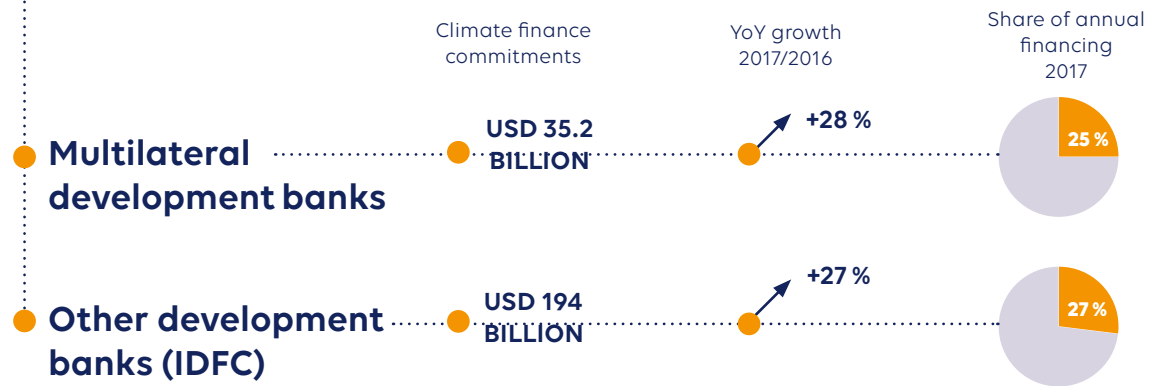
Climate finance commitments

YoY growth 2017/2016

Share of annual financing 2017

Multilateral development banks

USD 35.2 BILLION

+28 %

25 %

Other development banks (IDFC)

USD 194 BILLION

+27 %

27 %